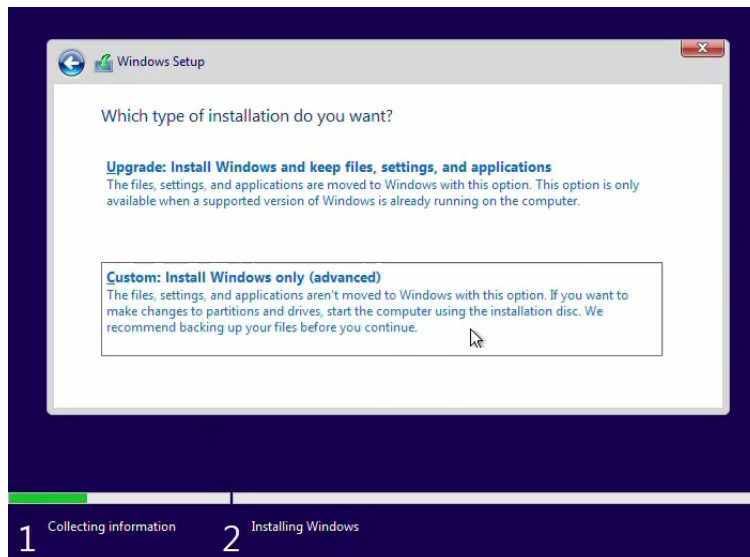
Windows Setup

Which type of installation do you want?

Upgrade: Install Windows and keep files, settings, and applications
The files, settings, and applications are moved to Windows with this option. This option is only available when a supported version of Windows is already running on the computer.

Custom: Install Windows only (advanced)
The files, settings, and applications aren't moved to Windows with this option. If you want to make changes to partitions and drives, start the computer using the installation disc. We recommend backing up your files before you continue.

1 Collecting information

2 Installing Windows